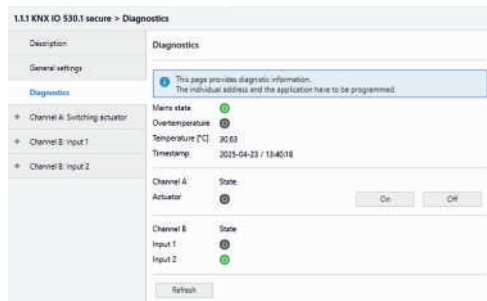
1.1.1 KNX IO 530.1 secure > Diagnostics

Description

General settings

Diagnostics

+ Channel A: Switching actuator

+ Channel B: Input 1

+ Channel B: Input 2

Diagnostics

This page provides diagnostic information.
The individual address and the application have to be programmed.

Mains state

Overtemperature

Temperature [°C] 30.63

Timestamp 2025-04-23 / 13:40:18

Channel A State

Actuator

On

Off

Channel B State

Input 1

Input 2

Refresh